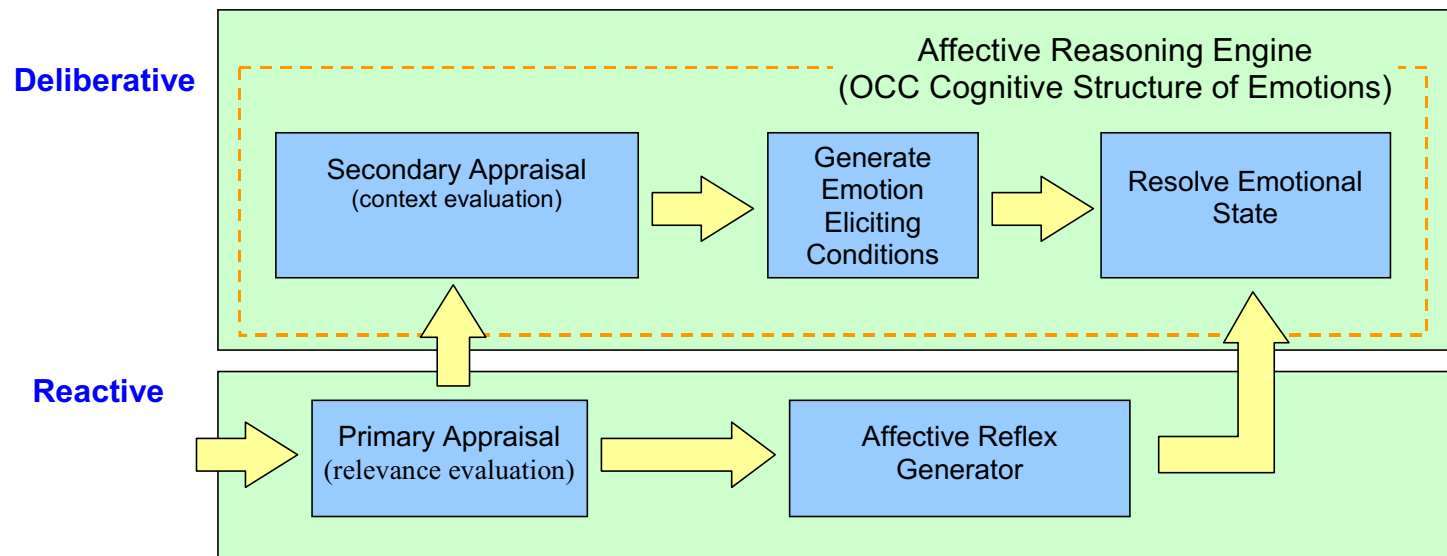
Deliberative

Affective Reasoning Engine
(OCC Cognitive Structure of Emotions)

Secondary Appraisal
(context evaluation)

Generate Emotion Eliciting Conditions

Resolve Emotional State

Reactive

Primary Appraisal
(relevance evaluation)

Affective Reflex Generator